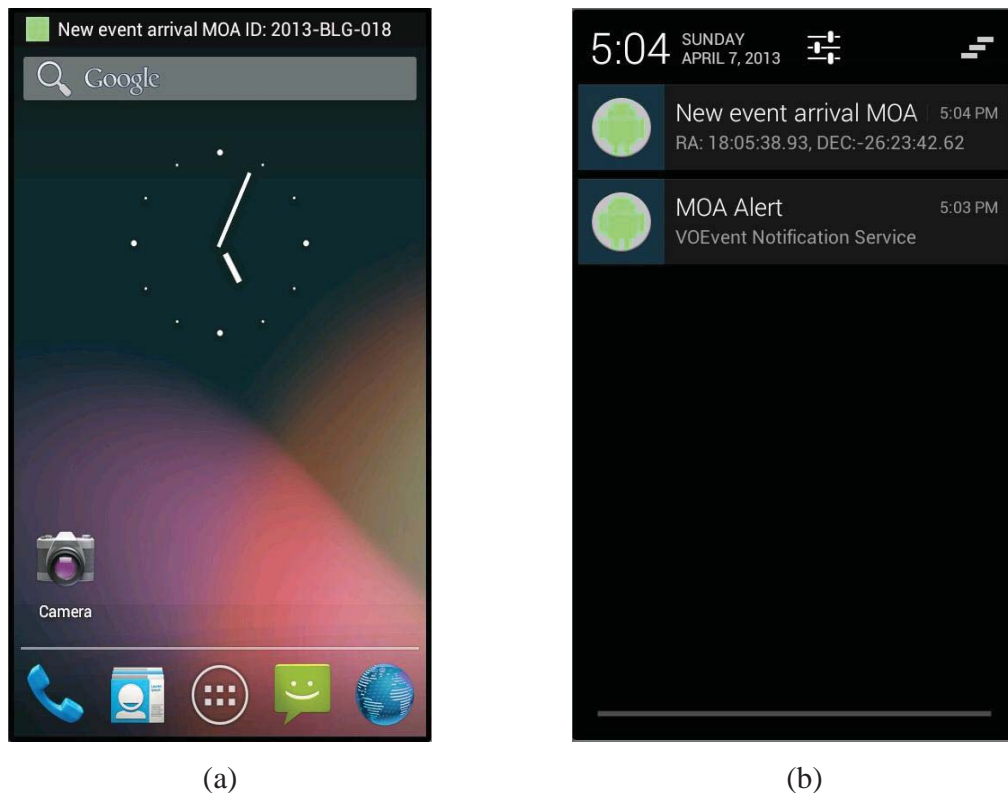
New event arrival MOA ID: 2013-BLG-018

Google

Camera

(a)

5:04 SUNDAY APRIL 7, 2013

New event arrival MOA 5:04 PM
RA: 18:05:38.93, DEC:-26:23:42.62

MOA Alert 5:03 PM
VOEvent Notification Service

(b)